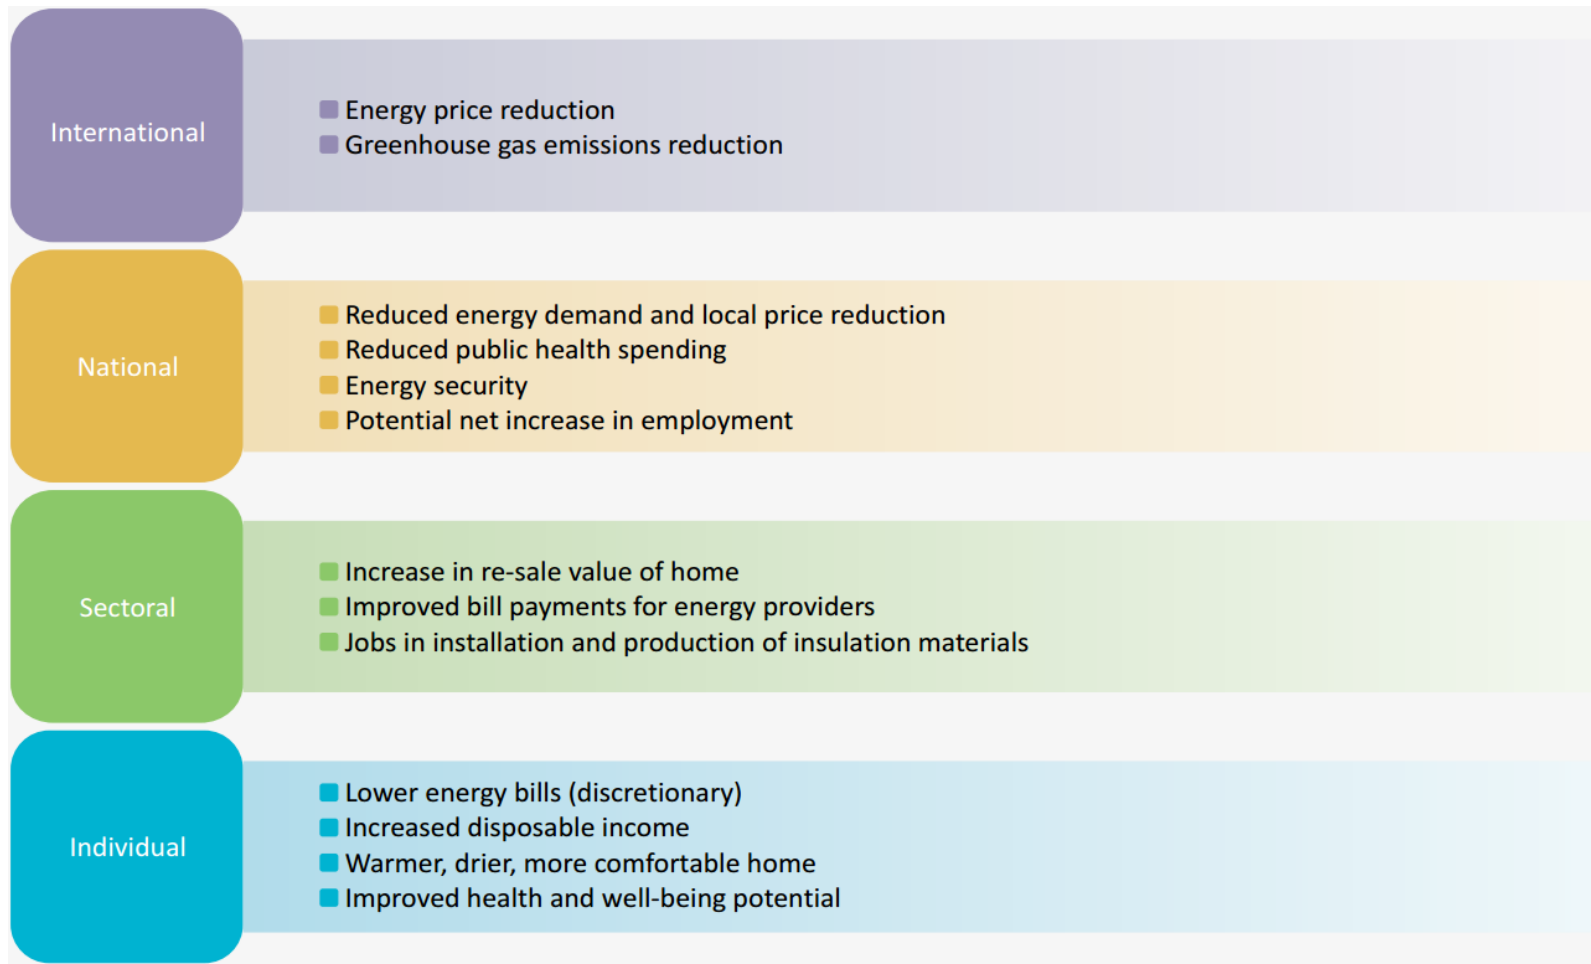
International

Energy price reduction
Greenhouse gas emissions reduction

National

Reduced energy demand and local price reduction
Reduced public health spending
Energy security
Potential net increase in employment

Sectoral

Increase in re-sale value of home
Improved bill payments for energy providers
Jobs in installation and production of insulation materials

Individual

Lower energy bills (discretionary)
Increased disposable income
Warmer, drier, more comfortable home
Improved health and well-being potential